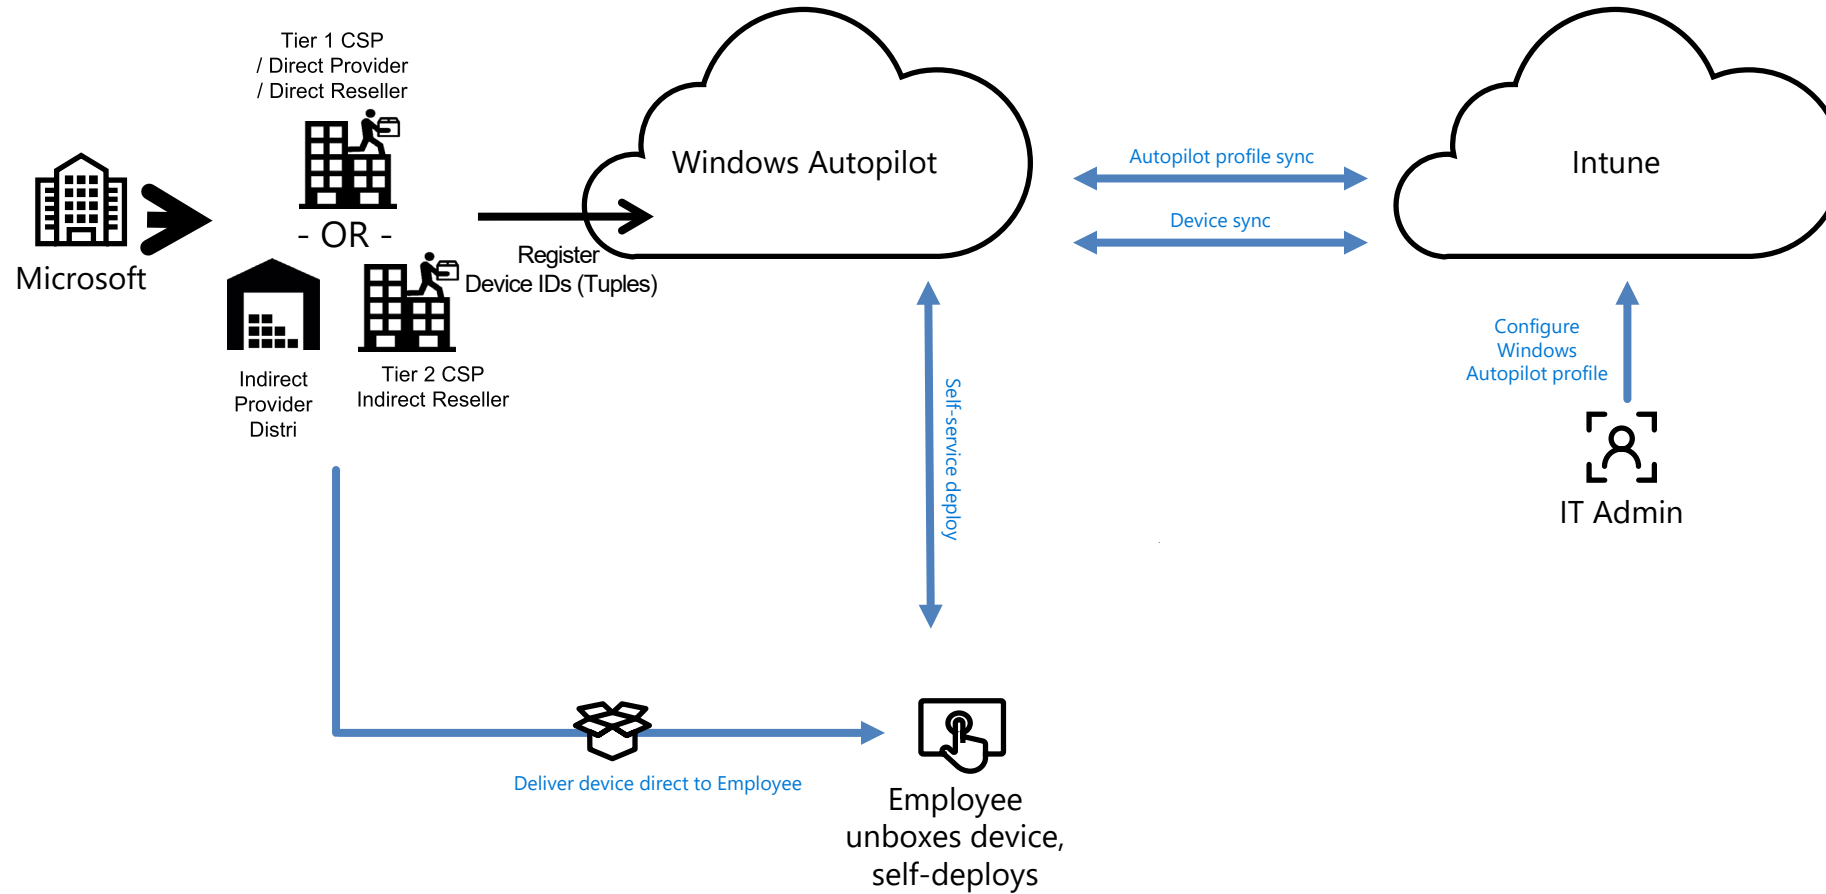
Tier 1 CSP / Direct Provider / Direct Reseller

Microsoft

- OR -

Indirect Provider Distri

Tier 2 CSP Indirect Reseller

Register Device IDs (Tuples)

Windows Autopilot

Autopilot profile sync

Device sync

Intune

Configure Windows Autopilot profile

IT Admin

Self-service deploy

Deliver device direct to Employee

Employee unboxes device, self-deploys